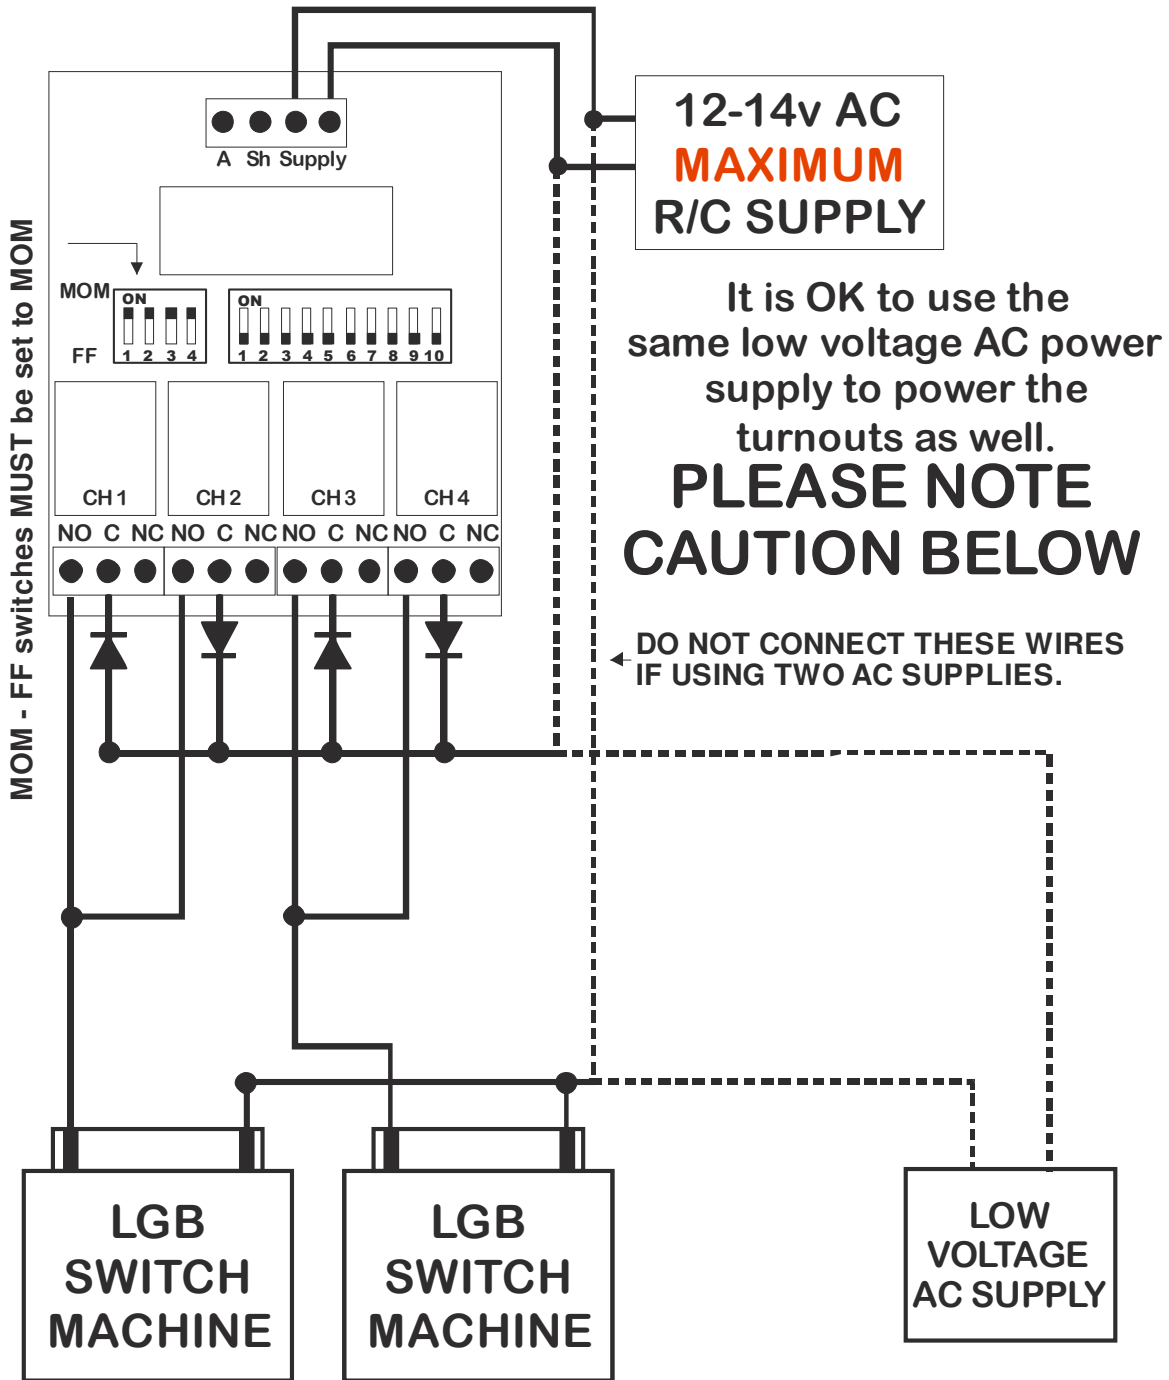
A Sh Supply

MOM - FF switches MUST be set to MOM

MOM
ON
FF
1 2 3 4

ON
1 2 3 4 5 6 7 8 9 10

CH 1
CH 2
CH 3
CH 4

NO C NC NO C NC NO C NC NO C NC

12-14v AC
MAXIMUM
R/C SUPPLY

It is OK to use the same low voltage AC power supply to power the turnouts as well.

PLEASE NOTE CAUTION BELOW

DO NOT CONNECT THESE WIRES IF USING TWO AC SUPPLIES.

LGB SWITCH MACHINE

LGB SWITCH MACHINE

LOW VOLTAGE AC SUPPLY